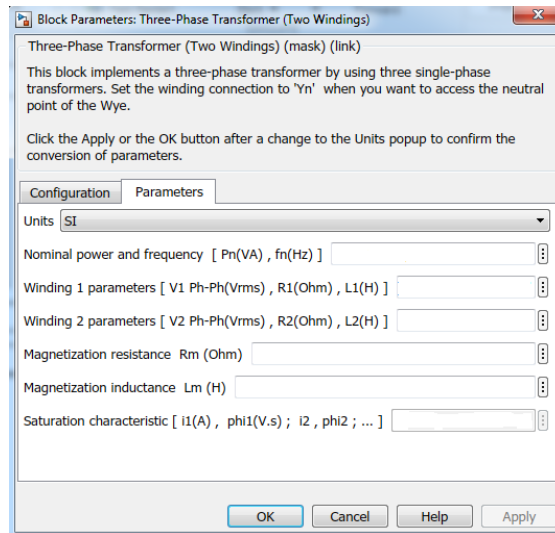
Block Parameters: Three-Phase Transformer (Two Windings)

Three-Phase Transformer (Two Windings) (mask) (link)

This block implements a three-phase transformer by using three single-phase transformers. Set the winding connection to 'Yn' when you want to access the neutral point of the Wye.

Click the Apply or the OK button after a change to the Units popup to confirm the conversion of parameters.

Configuration | Parameters

Units SI

Nominal power and frequency [ Pn(VA) , fn(Hz) ]

Winding 1 parameters [ V1 Ph-Ph(Vrms) , R1(Ohm) , L1(H) ]

Winding 2 parameters [ V2 Ph-Ph(Vrms) , R2(Ohm) , L2(H) ]

Magnetization resistance Rm (Ohm)

Magnetization inductance Lm (H)

Saturation characteristic [ i1(A) , phi1(V.s) ; i2 , phi2 ; ... ]

OK Cancel Help Apply